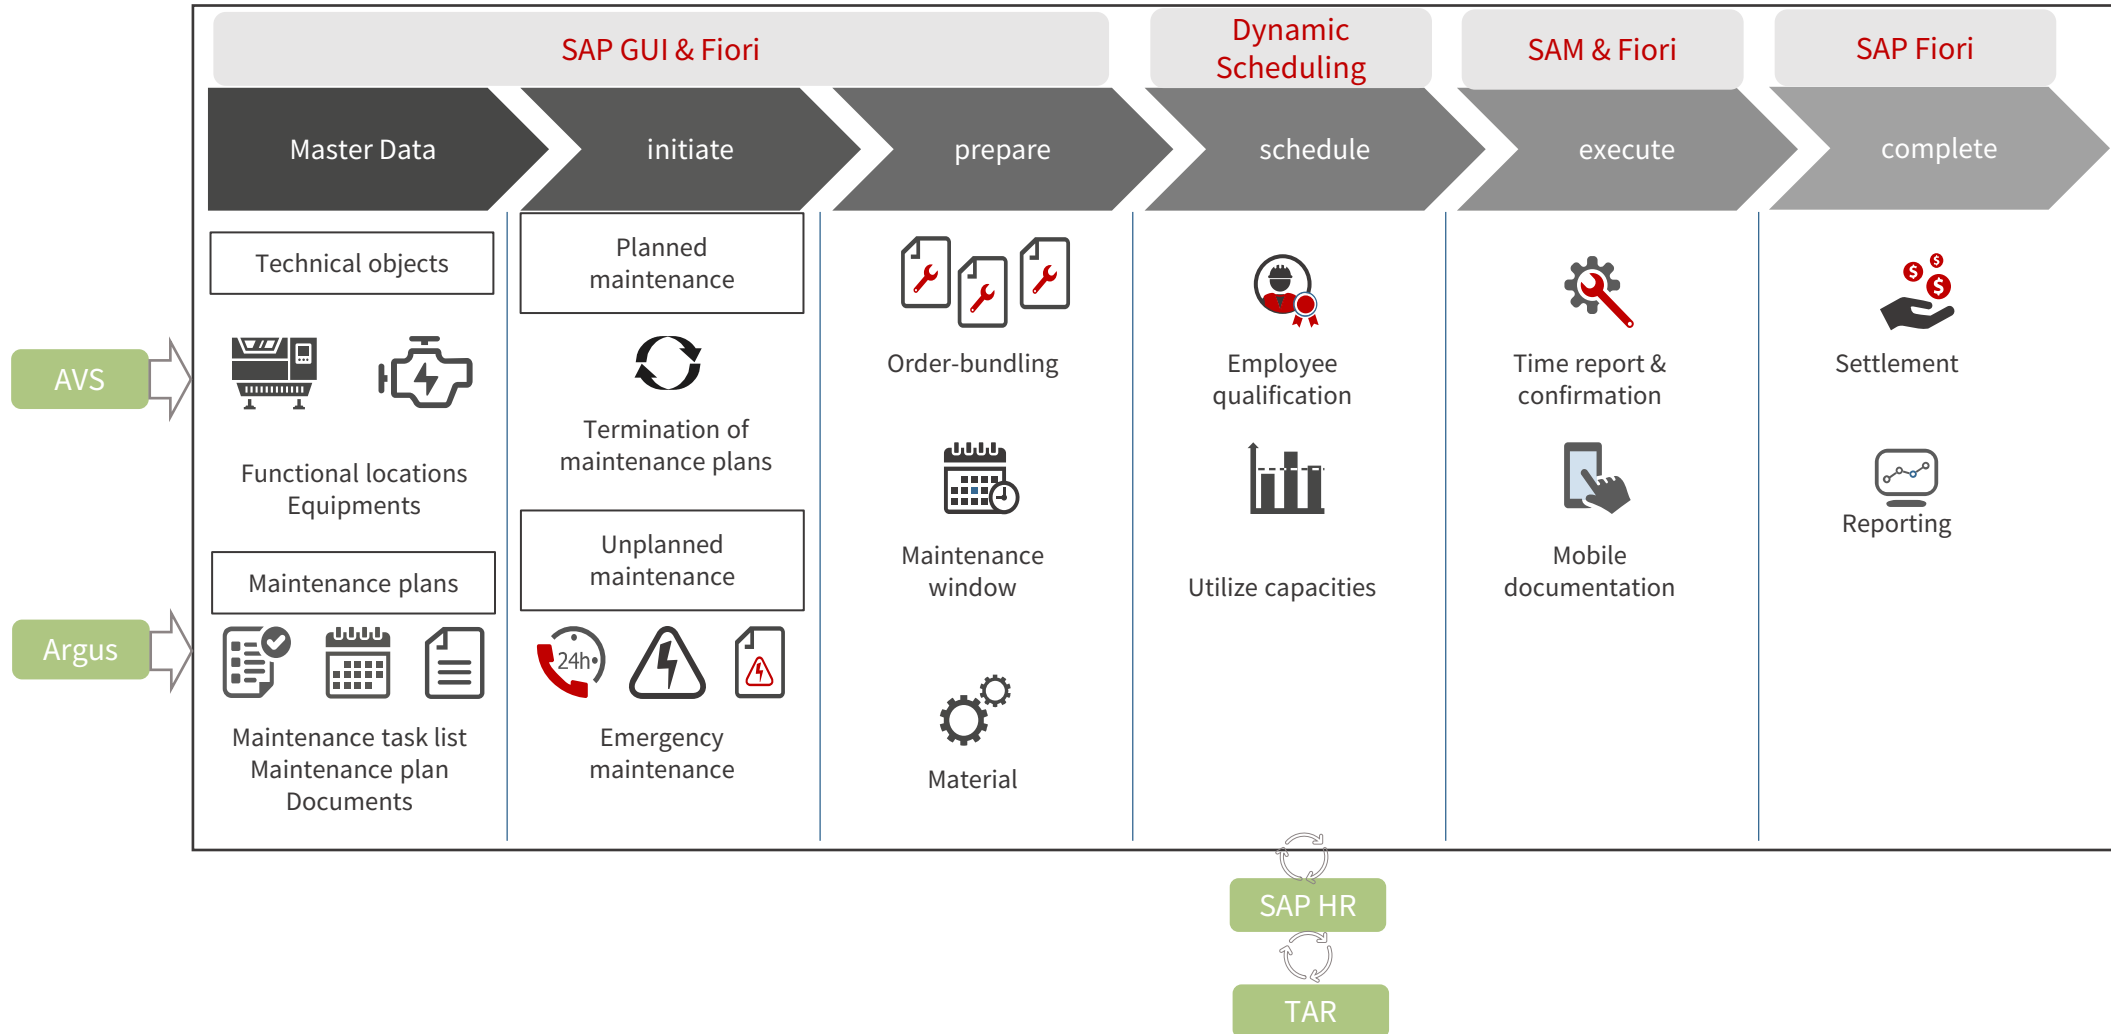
SAP GUI & Fiori

Dynamic Scheduling

SAM & Fiori

SAP Fiori

Master Data

initiate

prepare

schedule

execute

complete

Technical objects

AVS

Functional locations
Equipments

Maintenance plans

Argus

Maintenance task list
Maintenance plan
Documents

Planned maintenance

Termination of maintenance plans

Unplanned maintenance

24h

Emergency maintenance

Order-bundling

Maintenance window

Material

Employee qualification

Utilize capacities

Time report & confirmation

Mobile documentation

$

$

$

Settlement

Reporting

SAP HR

TAR